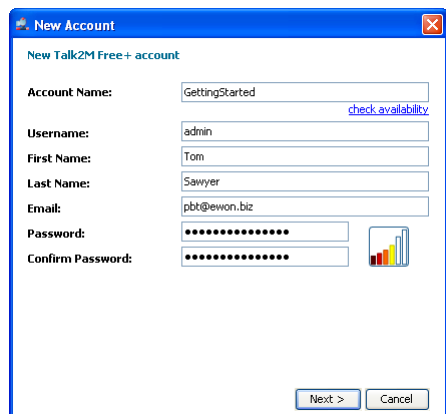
New Account

New Talk2M Free+ account

Account Name: GettingStarted

check availability

Username: admin

First Name: Tom

Last Name: Sawyer

Email: pbt@ewon.biz

Password: ●●●●●●●●●●●●●●●

Confirm Password: ●●●●●●●●●●●●●●●

Next >
Cancel